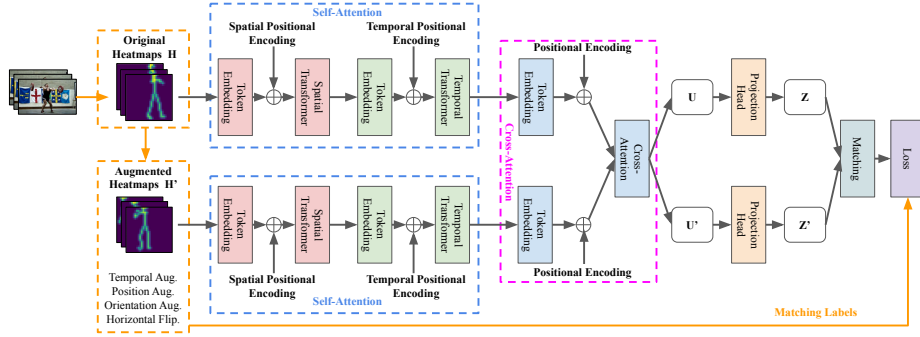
Self-Attention

Original Heatmaps H

Spatial Positional Encoding

Temporal Positional Encoding

Token Embedding

Spatial Transformer

Token Embedding

Temporal Transformer

Positional Encoding

Token Embedding

Cross-Attention

Cross-Attention

U

Projection Head

Z

Matching

Loss

Augmented Heatmaps H'

Token Embedding

Spatial Transformer

Token Embedding

Temporal Transformer

Token Embedding

U'

Projection Head

Z'

Temporal Aug.
Position Aug.
Orientation Aug.
Horizontal Flip.

Spatial Positional Encoding

Temporal Positional Encoding

Self-Attention

Positional Encoding

Matching Labels